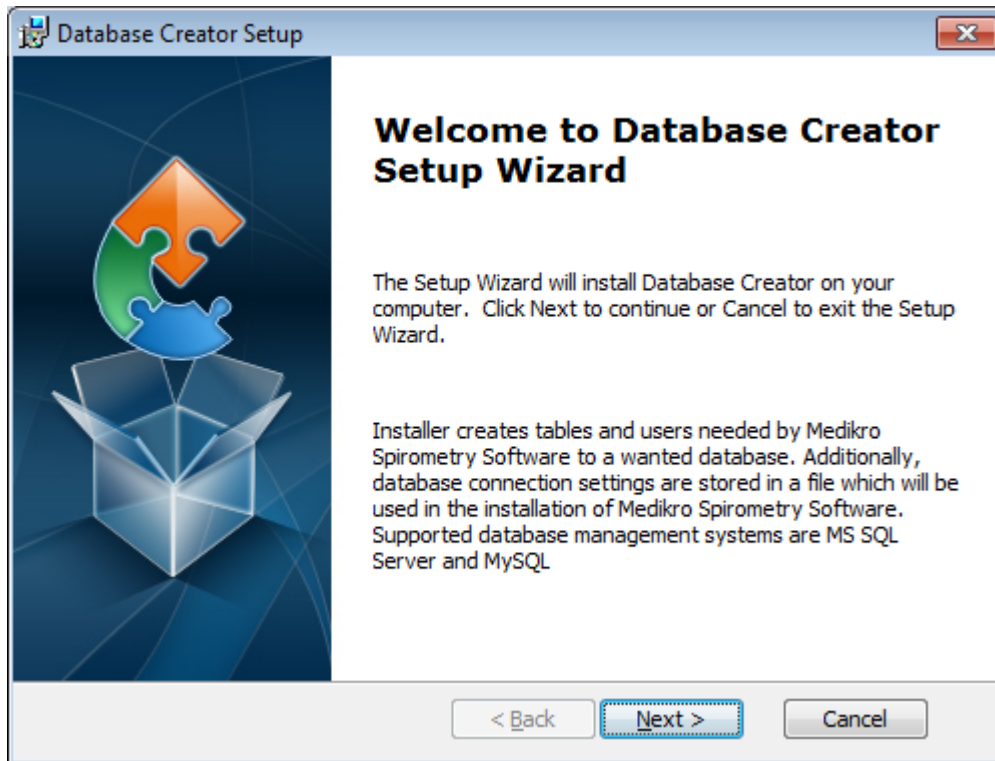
Database Creator Setup

Welcome to Database Creator Setup Wizard

The Setup Wizard will install Database Creator on your computer. Click Next to continue or Cancel to exit the Setup Wizard.

Installer creates tables and users needed by Medikro Spirometry Software to a wanted database. Additionally, database connection settings are stored in a file which will be used in the installation of Medikro Spirometry Software. Supported database management systems are MS SQL Server and MySQL

< Back

Next >

Cancel